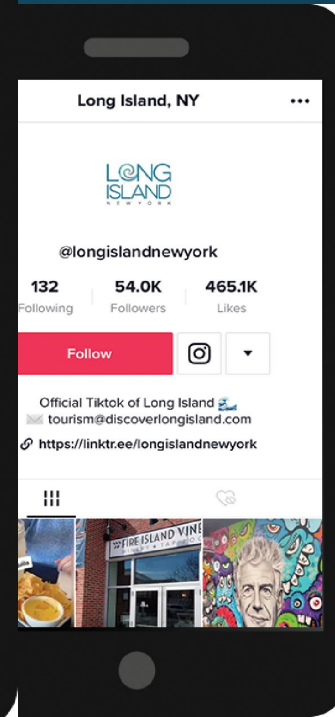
Long Island, NY •••

LONG ISLAND NEW YORK

@longislandnewyork

132 Following | 54.0K Followers | 465.1K Likes

Follow

Official Tiktok of Long Island 🌊
✉️ tourism@discoverlongisland.com
https://linktr.ee/longislandnewyork

FIRE ISLAND VINE